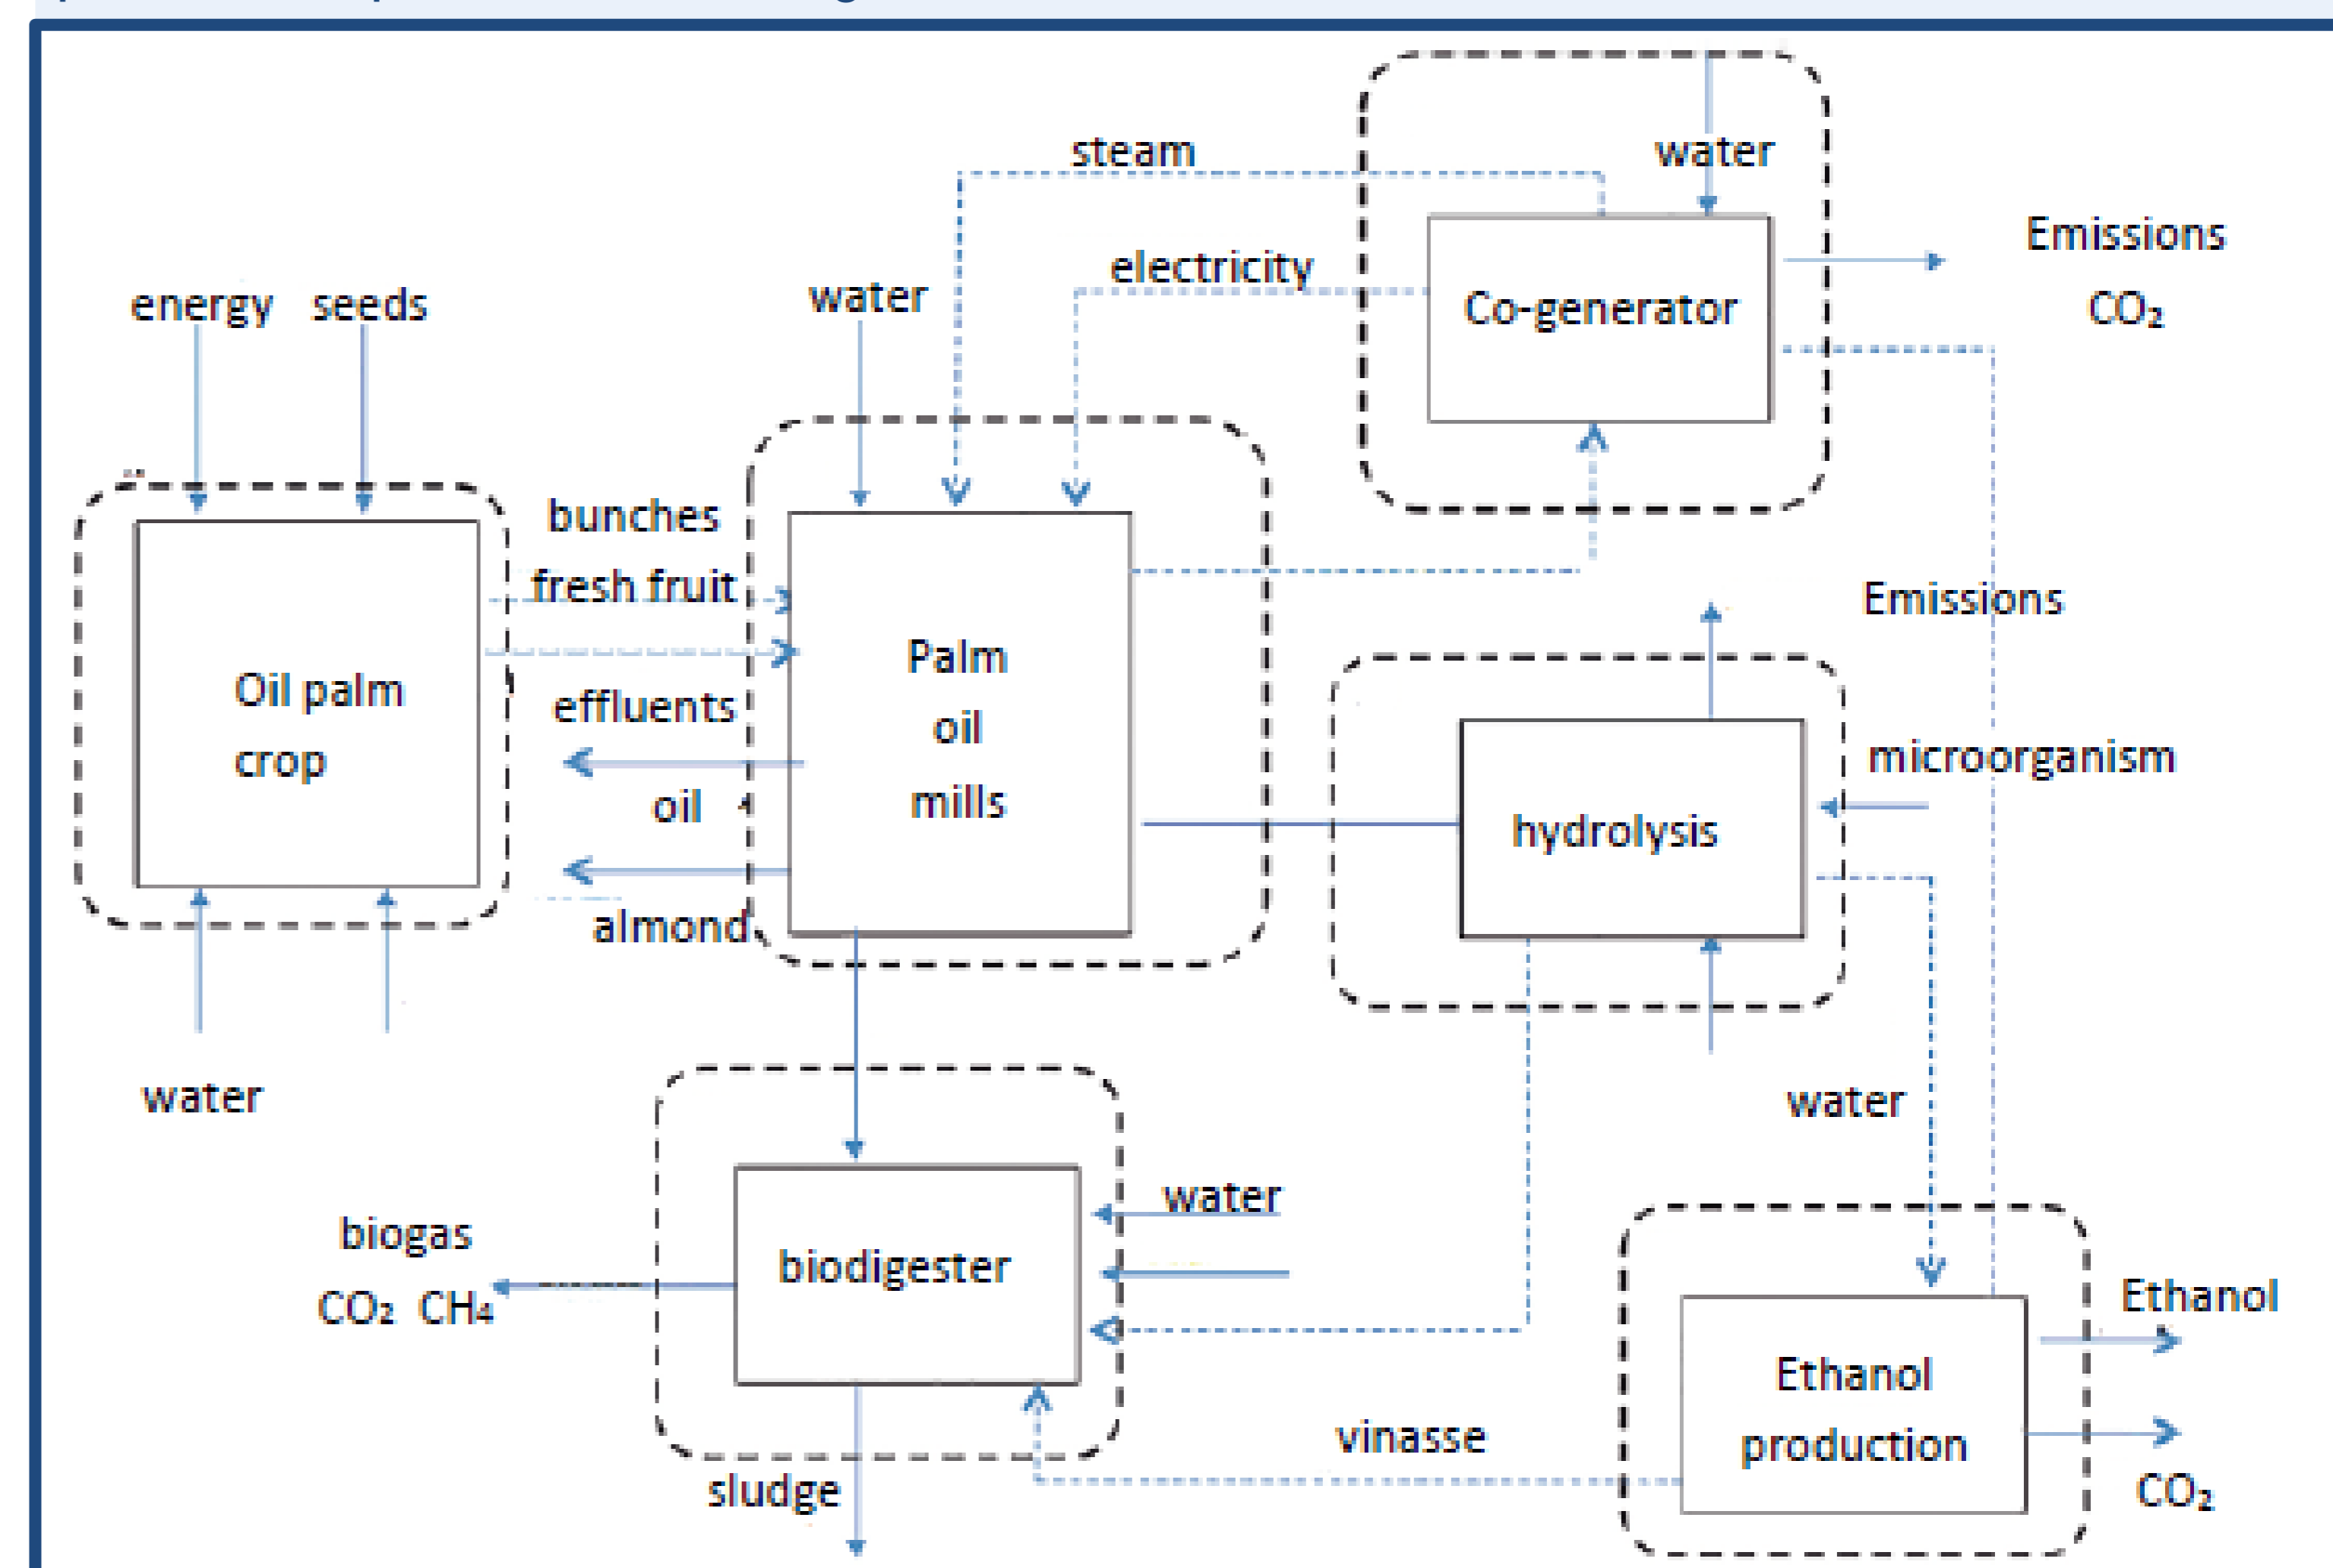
steam

water

Emissions

$CO_2$

electricity

Co-generator

energy seeds

water

bunches

fresh fruit

Palm

oil

mills

Oil palm

crop

effluents

oil

almond

Emissions

microorganism

hydrolysis

water

water

biogas

$CO_2$ $CH_4$

biodigester

water

Ethanol

Ethanol

production

vinasse

$CO_2$

sludge